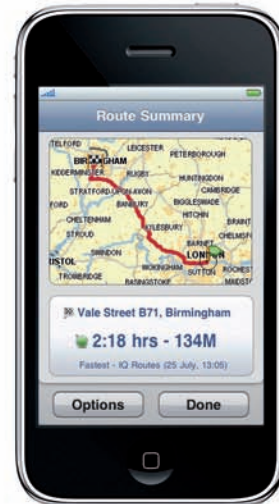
Route Summary

TELFORD
BIRMINGHAM
LEICESTER
PETERBOROUGH
KIDDERMINSTER
RUGBY
HUNTINGDON
STRATFORD-UPON-AVON
CAMBRIDGE
FORD
BANBURY
BIGGLESWADE
CHELTENHAM
HITCHIN
BRAINT
STROUD
AYLESBURY
CHELMSF
SWINDON
BARNET
ISTOL
LONDON
WOKINGHAM
SUTTON
ROCHES
TROWBRIDGE
BASINGSTOKE
MAIDST

Vale Street B71, Birmingham

2:18 hrs - 134M

Fastest - IQ Routes (25 July, 13:05)

Options

Done